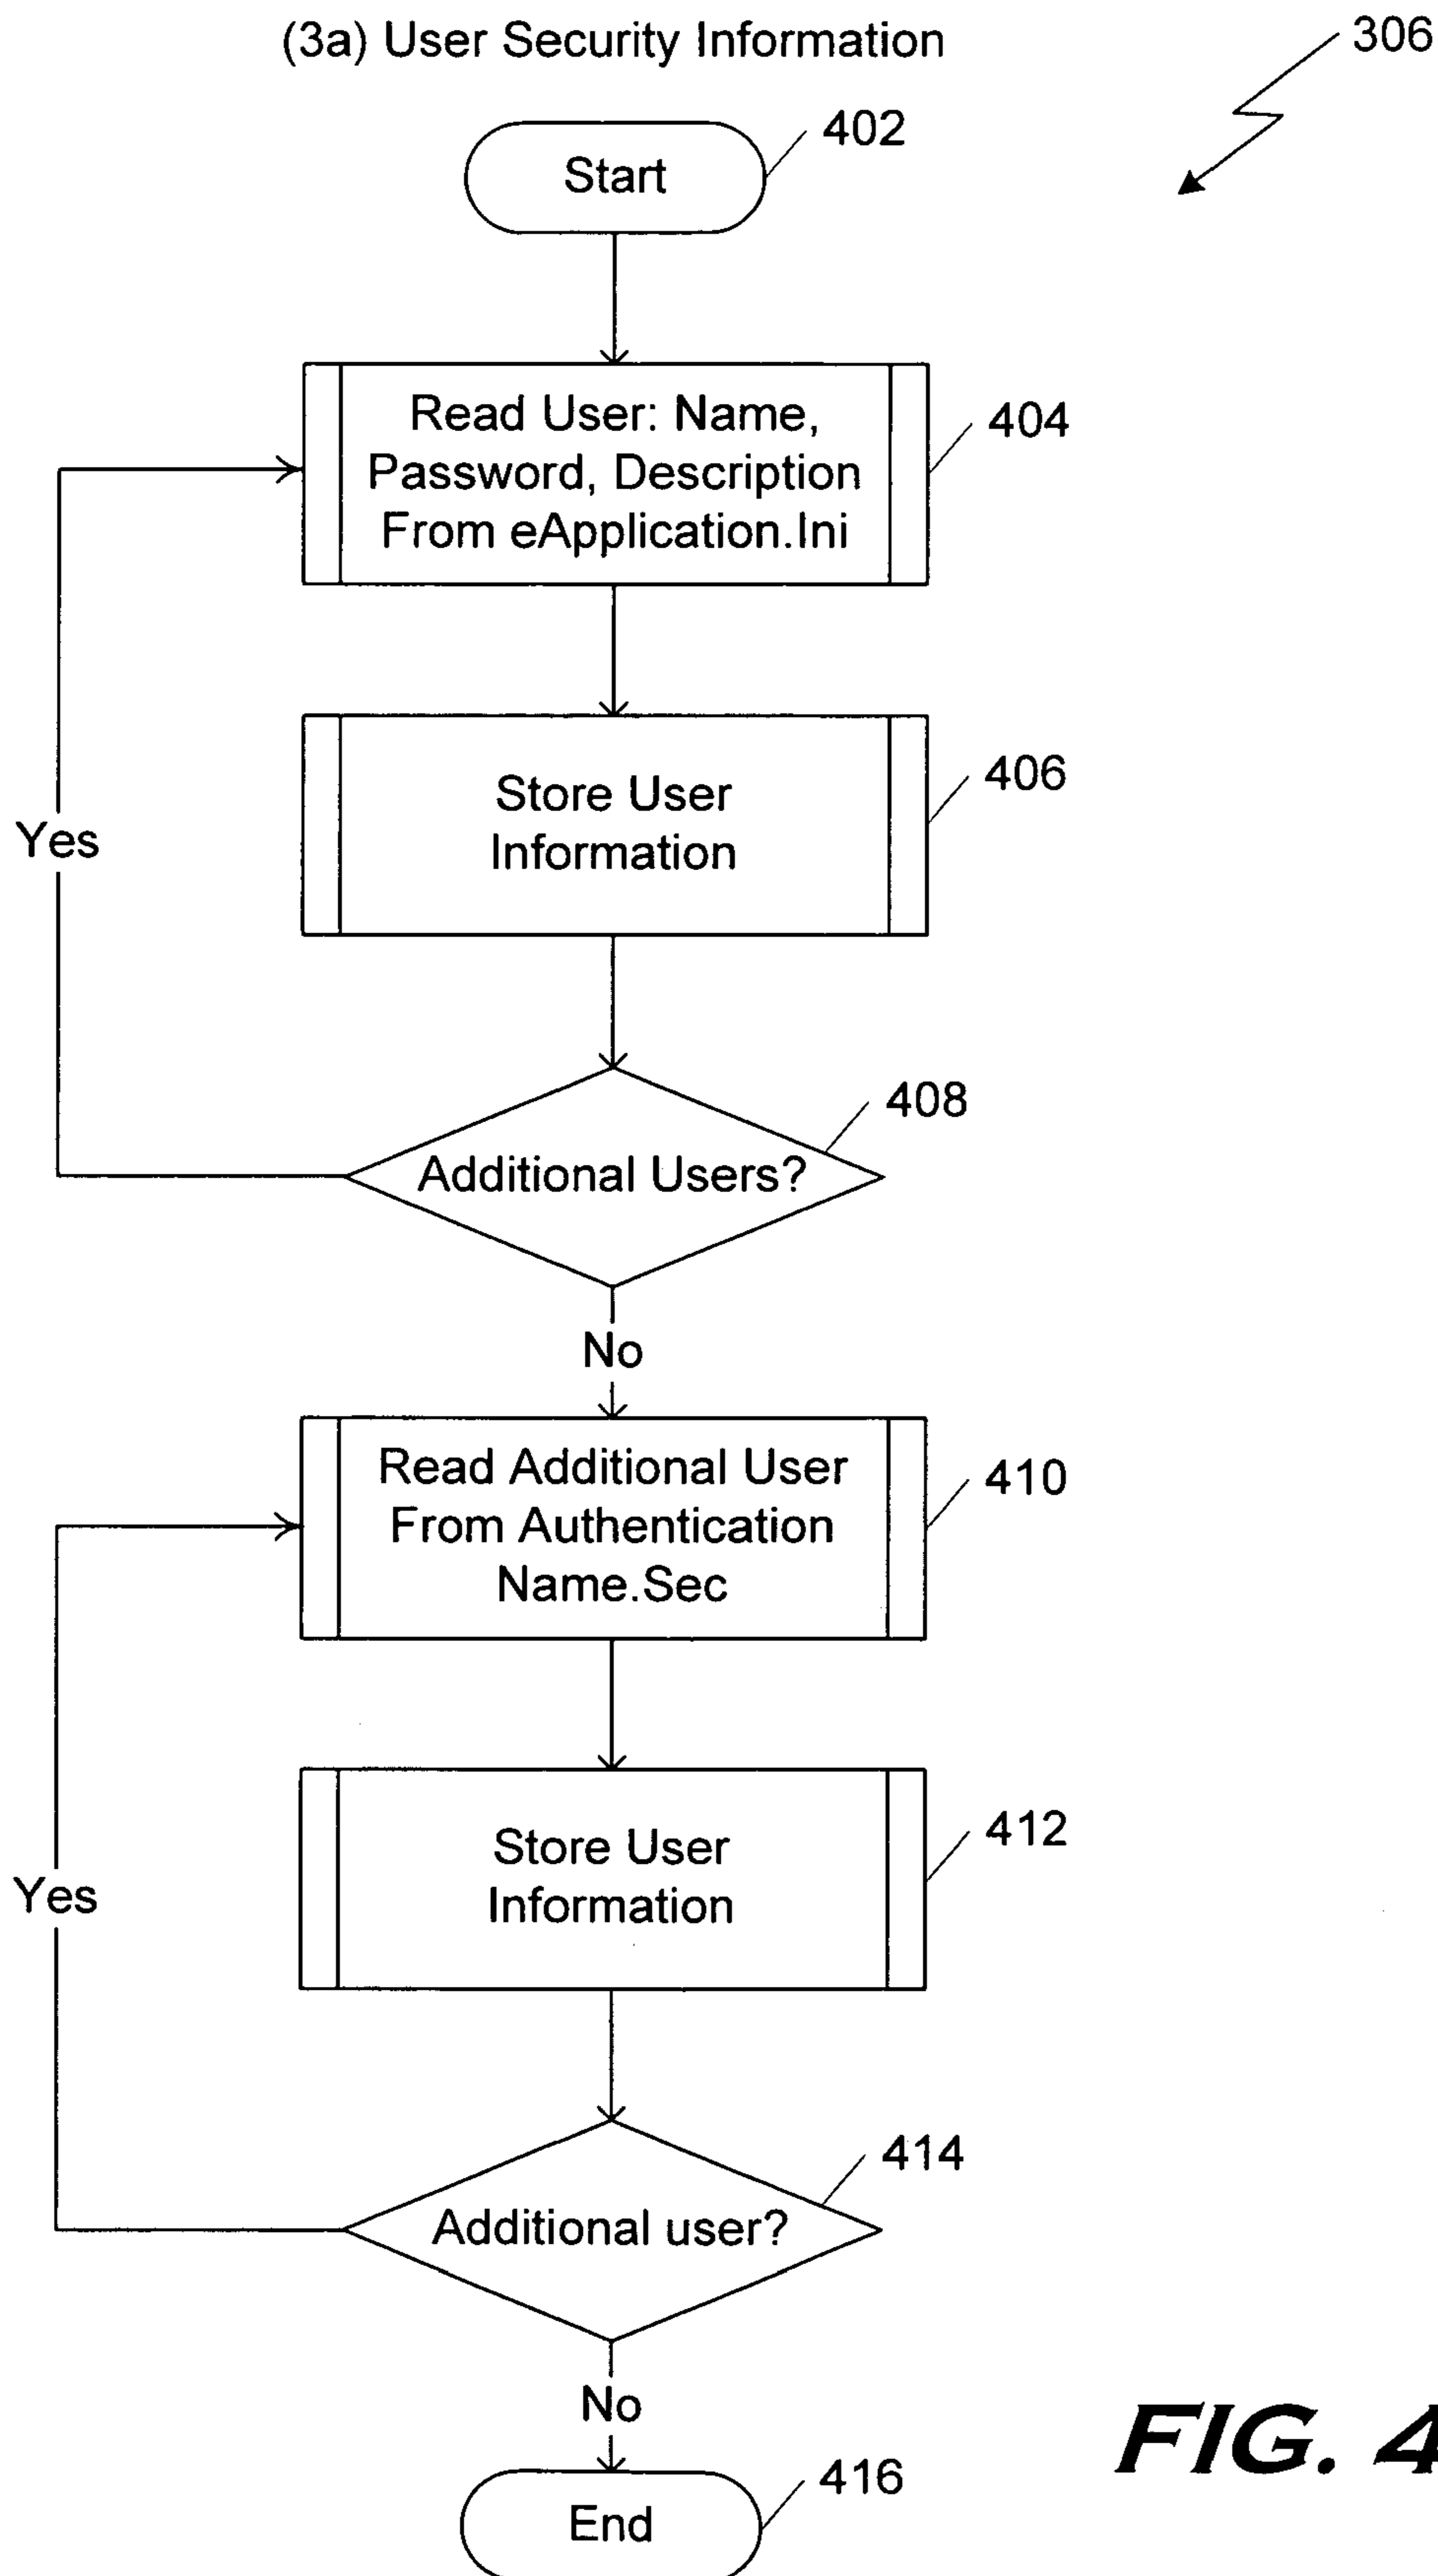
(3a) User Security Information

306

Start

402

Read User: Name, Password, Description From eApplication.Ini

404

Store User Information

406

Yes

Additional Users?

408

No

Read Additional User From Authentication Name.Sec

410

Store User Information

412

Yes

Additional user?

414

No

End

416

FIG. 4